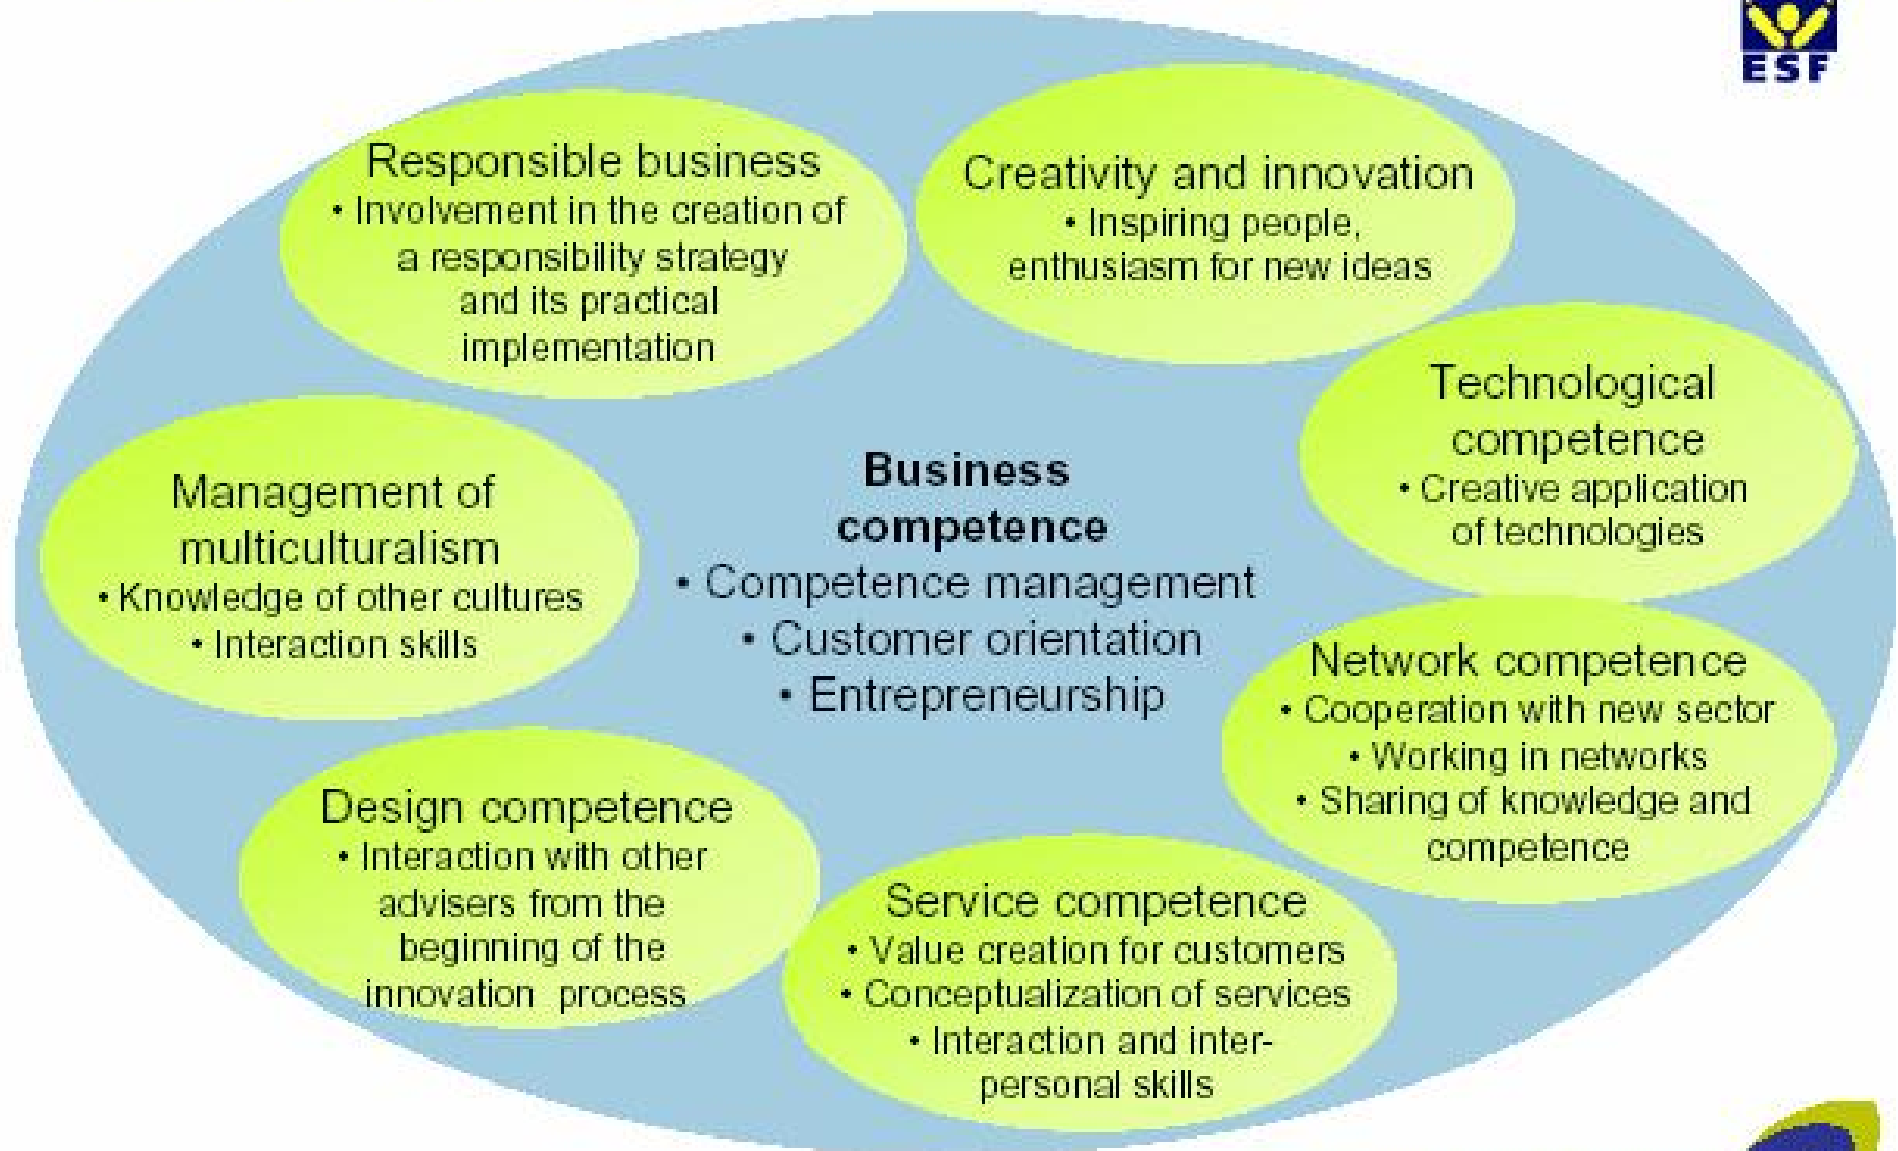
ESF

Responsible business
• Involvement in the creation of a responsibility strategy and its practical implementation

Creativity and innovation
• Inspiring people, enthusiasm for new ideas

Technological competence
• Creative application of technologies

Management of multiculturalism
• Knowledge of other cultures
• Interaction skills

Business competence
• Competence management
• Customer orientation
• Entrepreneurship

Network competence
• Cooperation with new sector
• Working in networks
• Sharing of knowledge and competence

Design competence
• Interaction with other advisers from the beginning of the innovation process

Service competence
• Value creation for customers
• Conceptualization of services
• Interaction and interpersonal skills